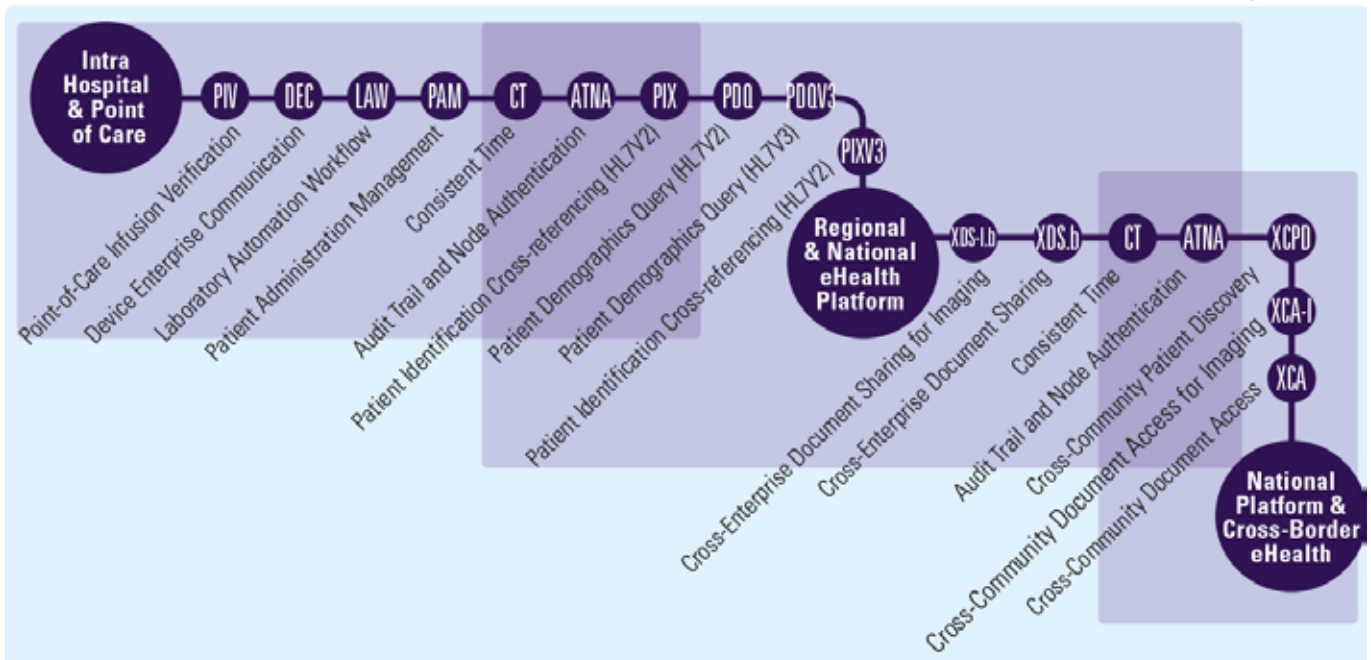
Intra Hospital & Point of Care

PIV
Point-of-Care Infusion Verification

DEC
Device Enterprise Communication

LAW
Laboratory Automation Workflow

PAM
Patient Administration Management

CT
Consistent Time

ATNA
Audit Trail and Node Authentication

PIX
Patient Identification Cross-referencing (HL7V2)

PDQ
Patient Demographics Query (HL7V2)

PDQV3
Patient Demographics Query (HL7V3)

PIXV3
Patient Identification Cross-referencing (HL7V2)

Regional & National eHealth Platform

XDS-I.b
Cross-Enterprise Document Sharing for Imaging

XDS.b
Cross-Enterprise Document Sharing

CT
Consistent Time

ATNA
Audit Trail and Node Authentication

XCPD
Cross-Community Patient Discovery

XCA-I
Cross-Community Document Access for Imaging

XCA
Cross-Community Document Access

National Platform & Cross-Border eHealth